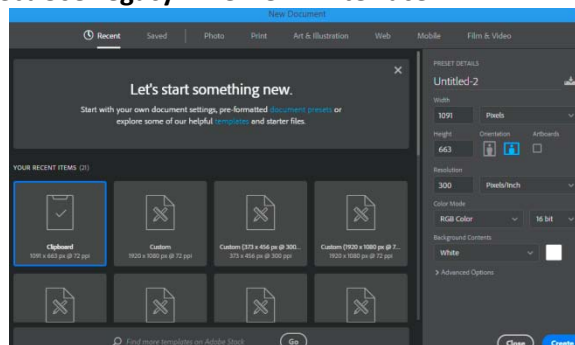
New Document

Recent Saved Photo Print Art & Illustration Web Mobile Film & Video

Let's start something new.

Start with your own document settings, pre-formatted document presets or explore some of our helpful templates and starter files.

YOUR RECENT ITEMS (21)

Clipboard
1091 x 663 px @ 72 ppi

Custom
1920 x 1080 px @ 72 ppi

Custom (373 x 456 px @ 300...
373 x 456 px @ 300 ppi

Custom (1920 x 1080 px @ 7...
1920 x 1080 px @ 72 ppi

Find more templates on Adobe Stock Go

PRESET DETAILS

Untitled-2

Width
1091 Pixels

Height Orientation Artboards
663

Resolution
300 Pixels/Inch

Color Mode
RGB Color 16 bit

Background Contents
White

> Advanced Options

Close Create